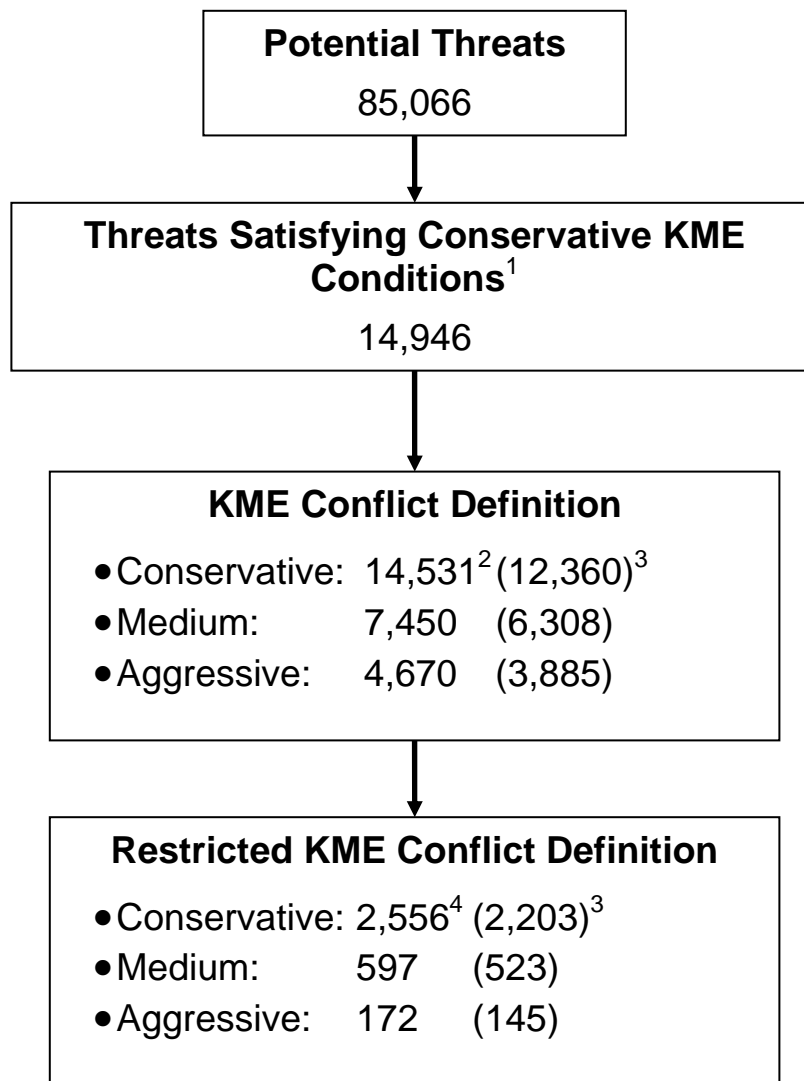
**Potential Threats**

85,066

**Threats Satisfying Conservative KME Conditions**$^1$

14,946

**KME Conflict Definition**

- Conservative: 14,531$^2$ (12,360)$^3$
- Medium: 7,450 (6,308)
- Aggressive: 4,670 (3,885)

**Restricted KME Conflict Definition**

- Conservative: 2,556$^4$ (2,203)$^3$
- Medium: 597 (523)
- Aggressive: 172 (145)